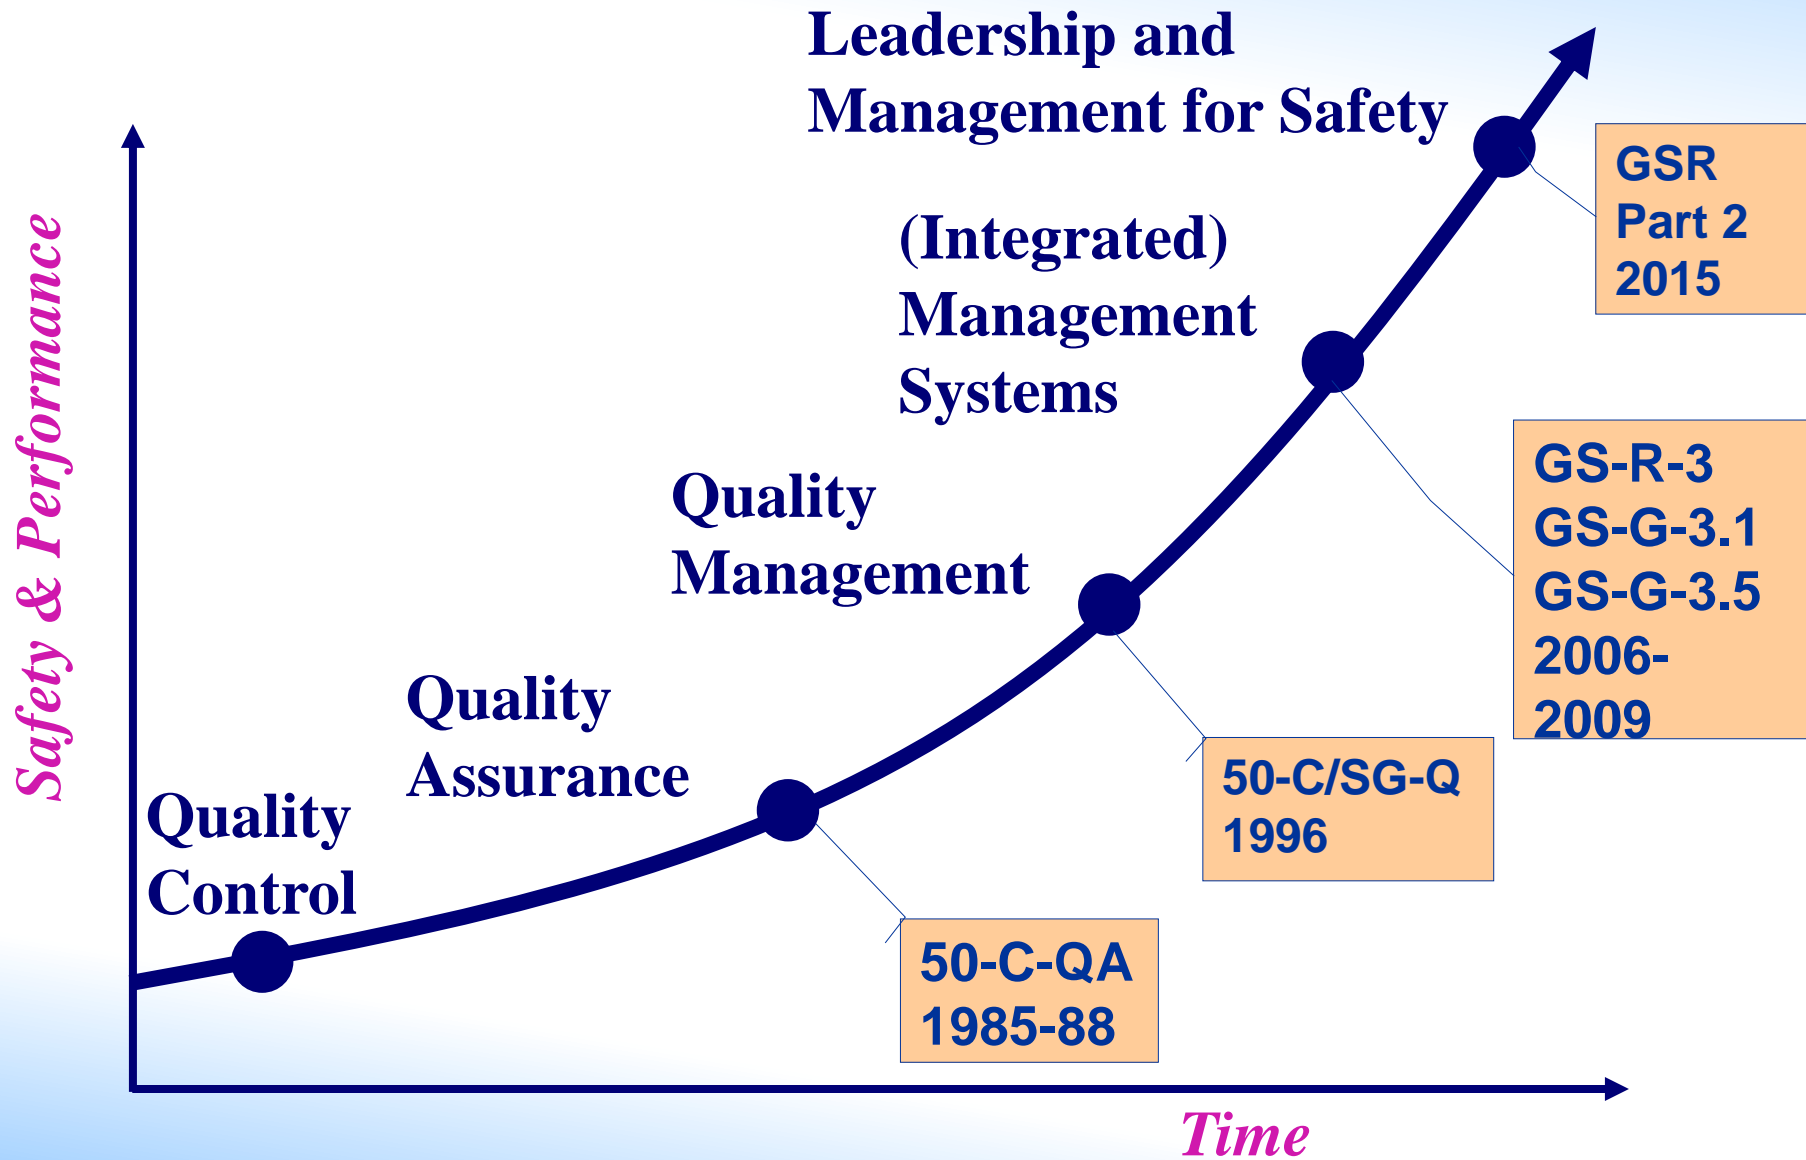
Leadership and Management for Safety

GSR Part 2 2015

(Integrated) Management Systems

GS-R-3 GS-G-3.1 GS-G-3.5 2006-2009

Quality Management

50-C/SG-Q 1996

Quality Assurance

50-C-QA 1985-88

Quality Control

Safety & Performance

Time